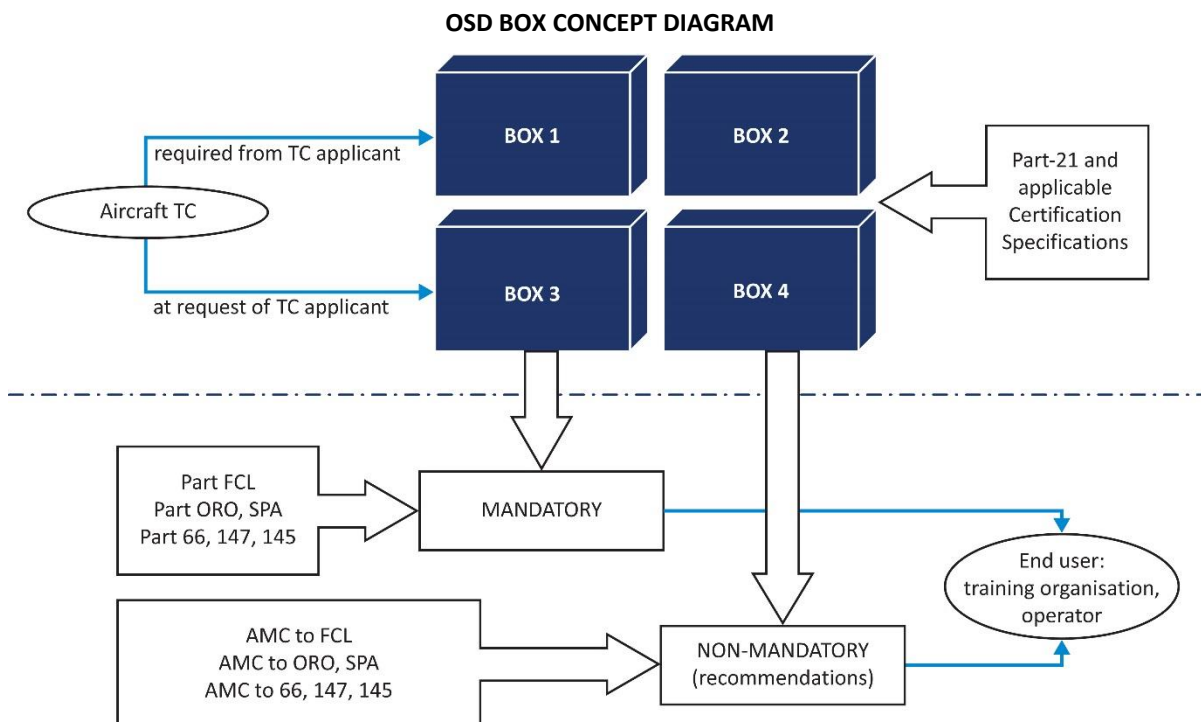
OSD BOX CONCEPT DIAGRAM

BOX 1

BOX 2

required from TC applicant

Aircraft TC

Part-21 and applicable Certification Specifications

BOX 3

BOX 4

at request of TC applicant

Part FCL
Part ORO, SPA
Part 66, 147, 145

MANDATORY

End user: training organisation, operator

AMC to FCL
AMC to ORO, SPA
AMC to 66, 147, 145

NON-MANDATORY
(recommendations)